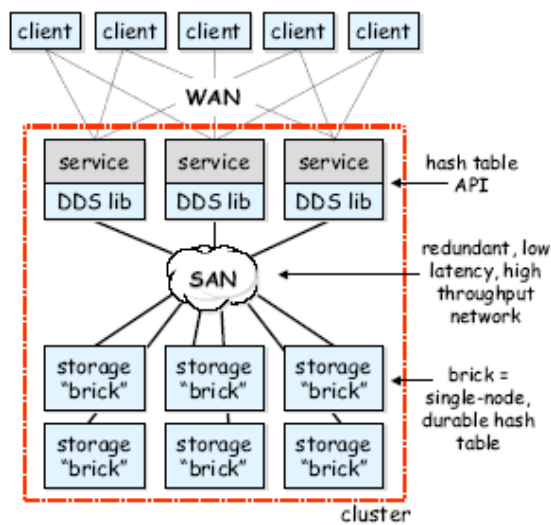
client client client client client

WAN

service
DDS lib

service
DDS lib

service
DDS lib

hash table API

SAN

redundant, low latency, high throughput network

storage "brick"

storage "brick"

storage "brick"

brick = single-node, durable hash table

storage "brick"

storage "brick"

storage "brick"

cluster